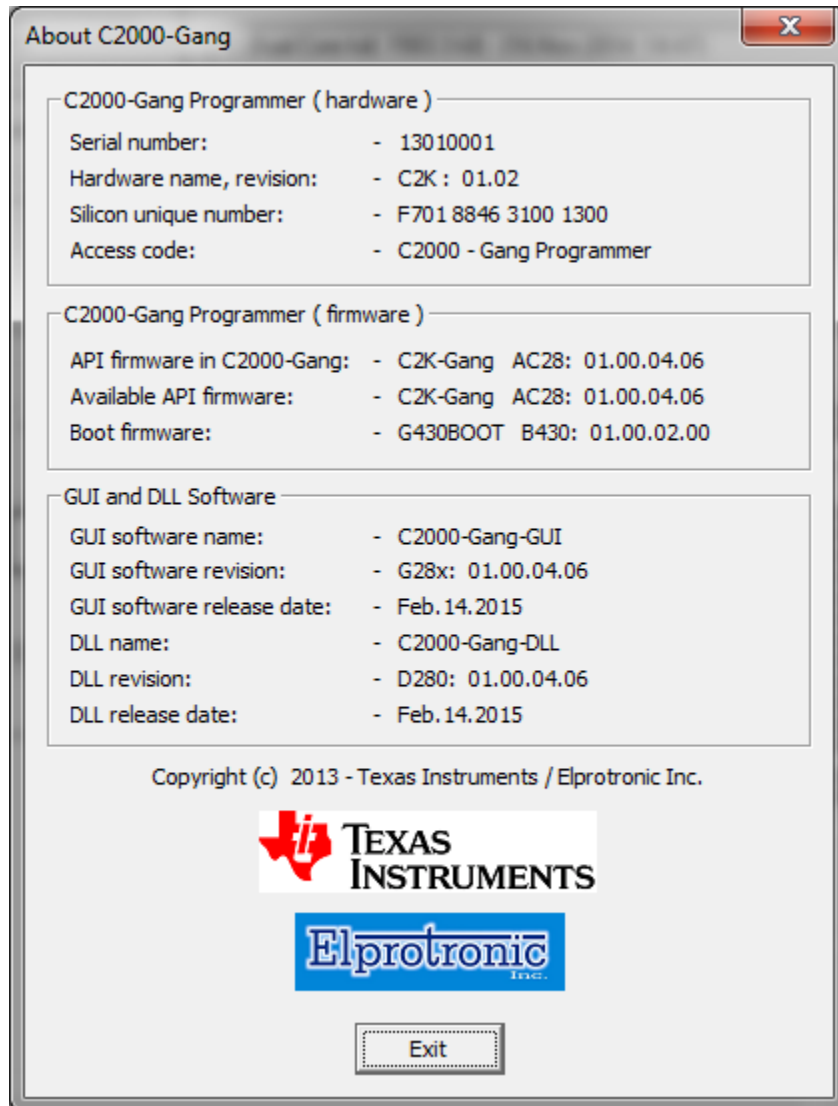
About C2000-Gang

C2000-Gang Programmer ( hardware )

Serial number: - 13010001
Hardware name, revision: - C2K : 01.02
Silicon unique number: - F701 8846 3100 1300
Access code: - C2000 - Gang Programmer

C2000-Gang Programmer ( firmware )

API firmware in C2000-Gang: - C2K-Gang AC28: 01.00.04.06
Available API firmware: - C2K-Gang AC28: 01.00.04.06
Boot firmware: - G430BOOT B430: 01.00.02.00

GUI and DLL Software

GUI software name: - C2000-Gang-GUI
GUI software revision: - G28x: 01.00.04.06
GUI software release date: - Feb. 14. 2015
DLL name: - C2000-Gang-DLL
DLL revision: - D280: 01.00.04.06
DLL release date: - Feb. 14. 2015

Copyright (c) 2013 - Texas Instruments / Elprotronic Inc.

TEXAS INSTRUMENTS

Elprotronic Inc.

Exit